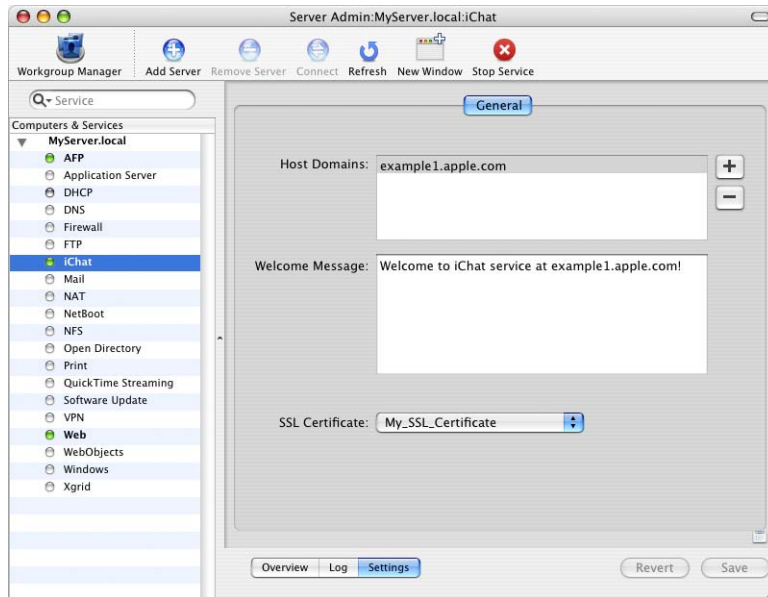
Server Admin:MyServer.local:iChat

Workgroup Manager
Add Server
Remove Server
Connect
Refresh
New Window
Stop Service

Service

Computers & Services
MyServer.local
AFP
Application Server
DHCP
DNS
Firewall
FTP
iChat
Mail
NAT
NetBoot
NFS
Open Directory
Print
QuickTime Streaming
Software Update
VPN
Web
WebObjects
Windows
Xgrid

General

Host Domains: example1.apple.com

+
−

Welcome Message: Welcome to iChat service at example1.apple.com!

SSL Certificate: My_SSL_Certificate

Overview
Log
Settings

Revert
Save